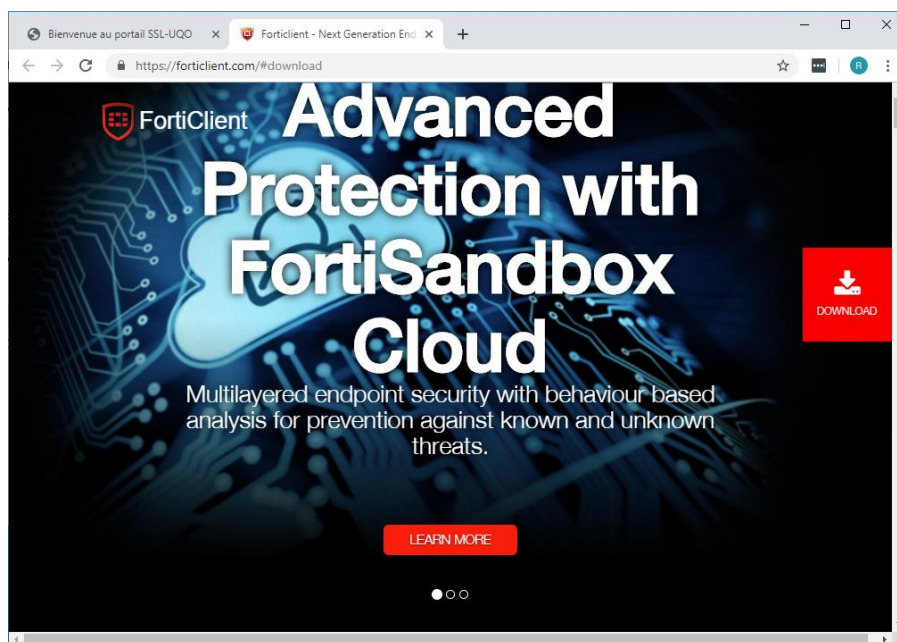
Bienvenue au portail SSL-UQO ×
Forticlient - Next Generation End ×
+

https://forticlient.com/#download

R

FortiClient

Advanced Protection with FortiSandbox Cloud

Multilayered endpoint security with behaviour based analysis for prevention against known and unknown threats.

DOWNLOAD

LEARN MORE